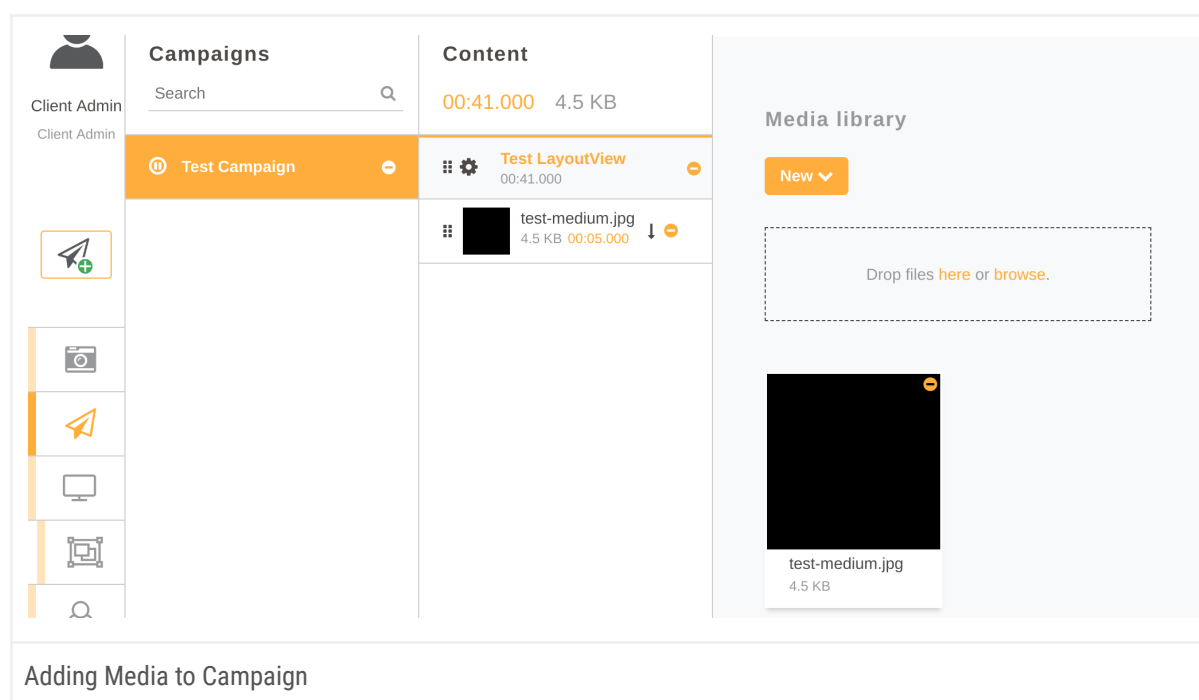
Client Admin
Client Admin

Campaigns
Search

Test Campaign

Content
00:41.000 4.5 KB

Test LayoutView
00:41.000

test-medium.jpg
4.5 KB 00:05.000

Media library

New

Drop files here or browse.

test-medium.jpg
4.5 KB

Adding Media to Campaign